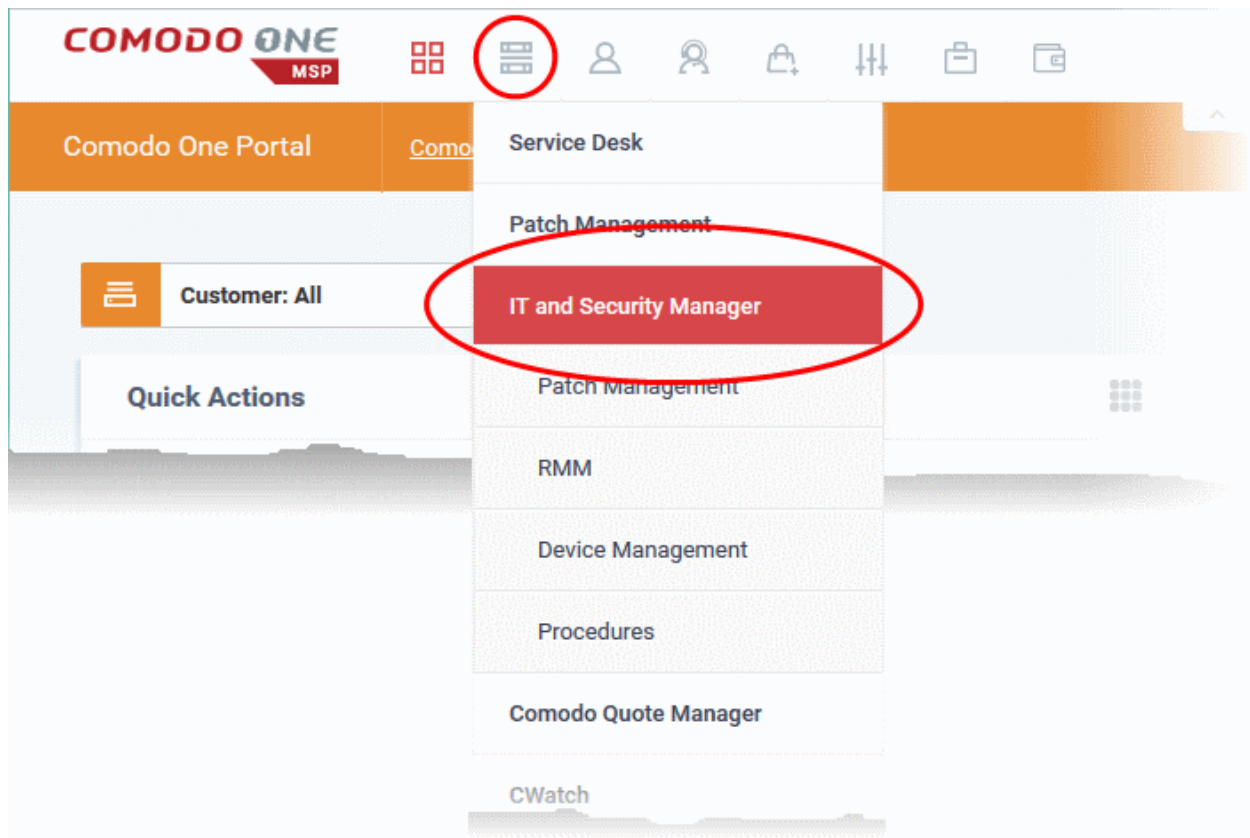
COMODO ONE
MSP

Comodo One Portal

Como

Service Desk

Patch Management

Customer: All

IT and Security Manager

Quick Actions

Patch Management

RMM

Device Management

Procedures

Comodo Quote Manager

CWatch